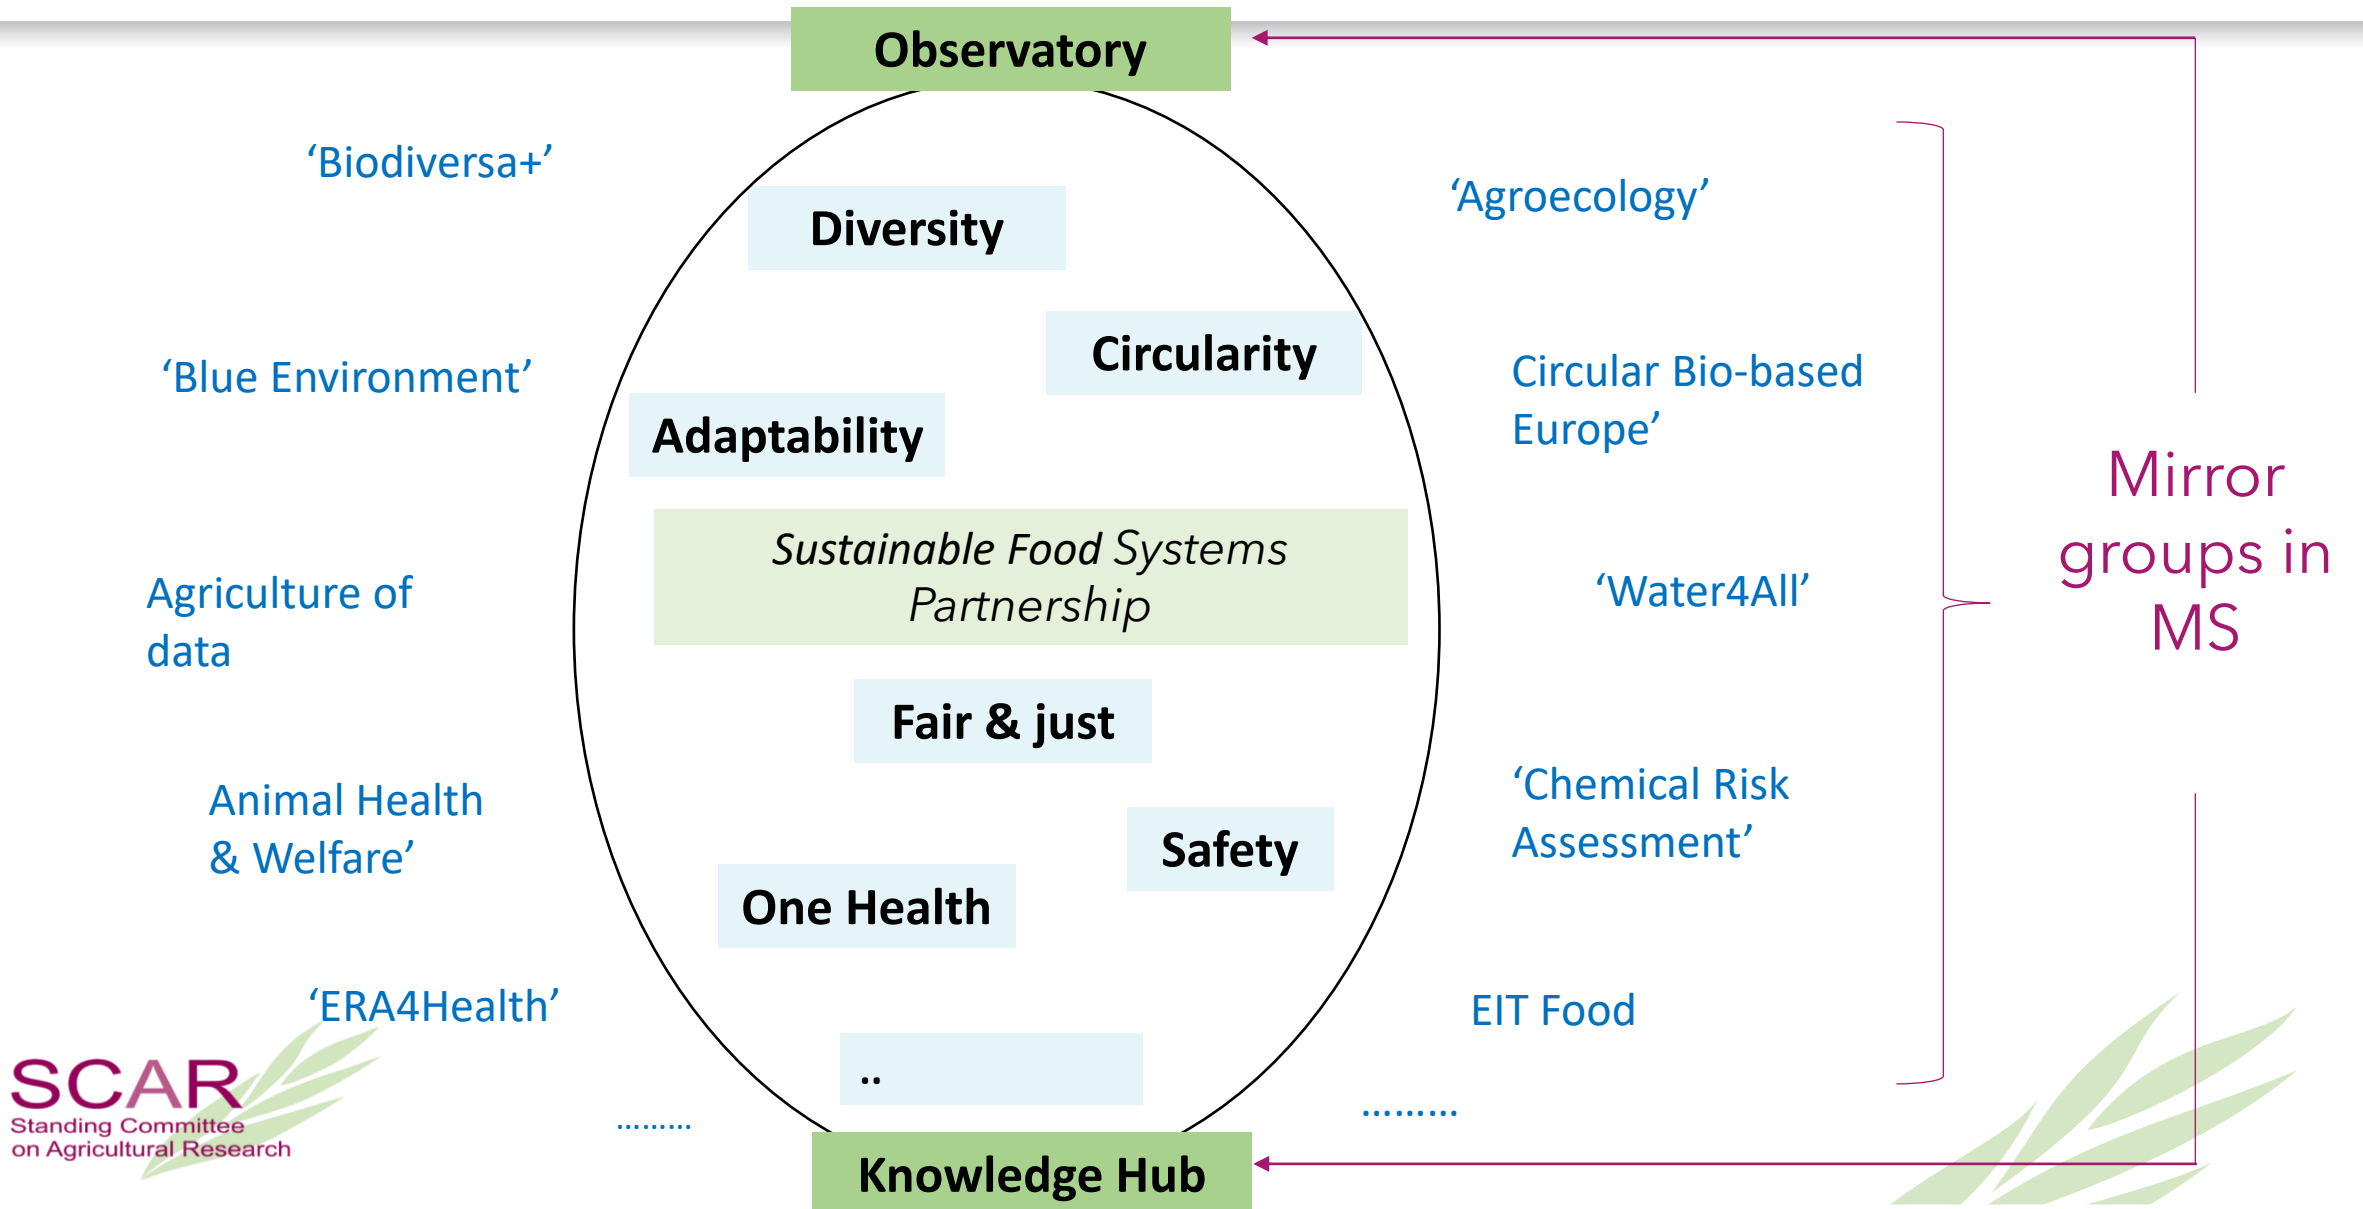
Observatory

‘Biodiversa+’

‘Blue Environment’

Agriculture of data

Animal Health & Welfare’

‘ERA4Health’

.........

Diversity

Circularity

Adaptability

*Sustainable Food Systems Partnership*

Fair & just

Safety

One Health

..

Knowledge Hub

‘Agroecology’

Circular Bio-based Europe’

‘Water4All’

‘Chemical Risk Assessment’

EIT Food

.........

Mirror groups in MS

SCAR
Standing Committee on Agricultural Research